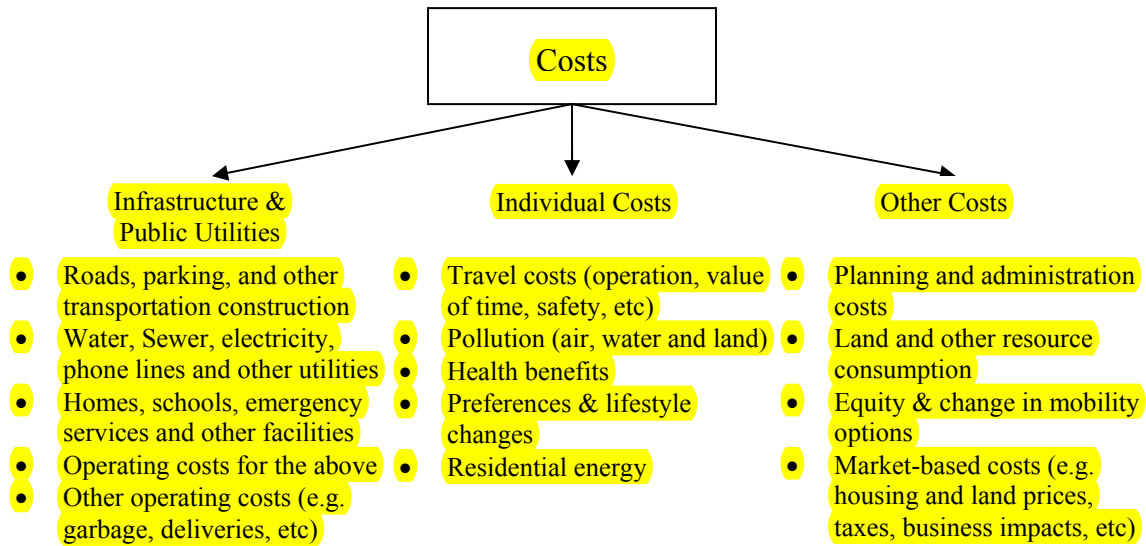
Costs

Infrastructure & Public Utilities

- Roads, parking, and other transportation construction
- Water, Sewer, electricity, phone lines and other utilities
- Homes, schools, emergency services and other facilities
- Operating costs for the above
- Other operating costs (e.g. garbage, deliveries, etc)

Individual Costs

- Travel costs (operation, value of time, safety, etc)
- Pollution (air, water and land)
- Health benefits
- Preferences & lifestyle changes
- Residential energy

Other Costs

- Planning and administration costs
- Land and other resource consumption
- Equity & change in mobility options
- Market-based costs (e.g. housing and land prices, taxes, business impacts, etc)